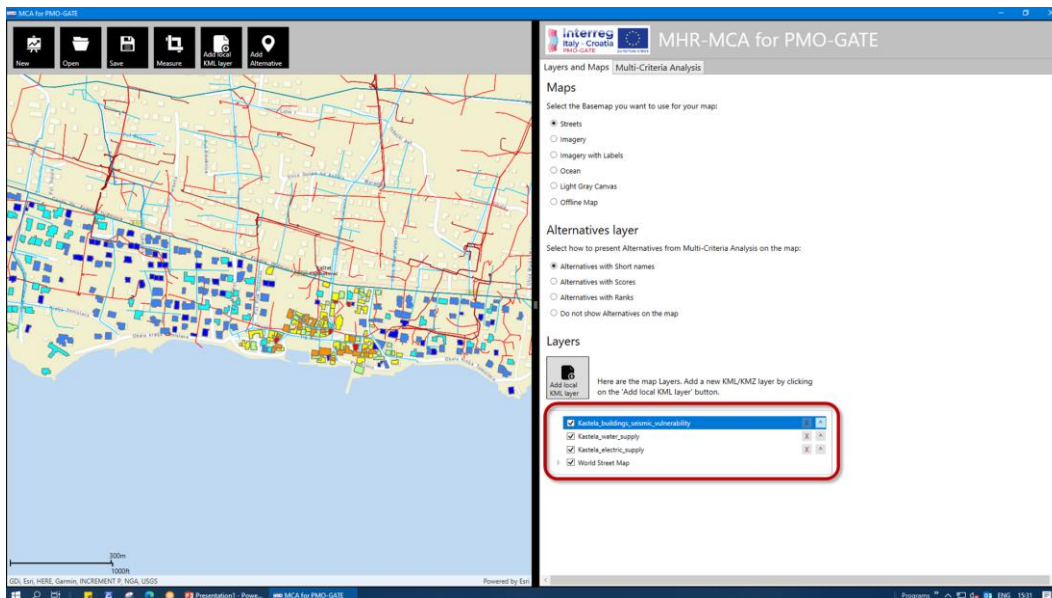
MCA for PMO-GATE

New
Open
Save
Measure
Add local KML layer
Add Alternative

Interreg
Italy - Croatia
PMO-GATE

MHR-MCA for PMO-GATE

Layers and Maps
Multi-Criteria Analysis

Maps

Select the Basemap you want to use for your map:

Streets
Imagery
Imagery with Labels
Ocean
Light Gray Canvas
Offline Map

Alternatives layer

Select how to present Alternatives from Multi-Criteria Analysis on the map:

Alternatives with Short names
Alternatives with Scores
Alternatives with Ranks
Do not show Alternatives on the map

Layers

Add local KML layer

Here are the map Layers. Add a new KML/KMZ layer by clicking on the 'Add local KML layer' button.

Kastela_buildings_seismic_vulnerability
Kastela_water_supply
Kastela_electric_supply
World Street Map

300m
1000ft
GDi, Esri, HERE, Garmin, INCREMENT P, NGA, USGS
Powered by Esri

Presentation1 - Powe...
MCA for PMO-GATE
Programs
ENG
15:31